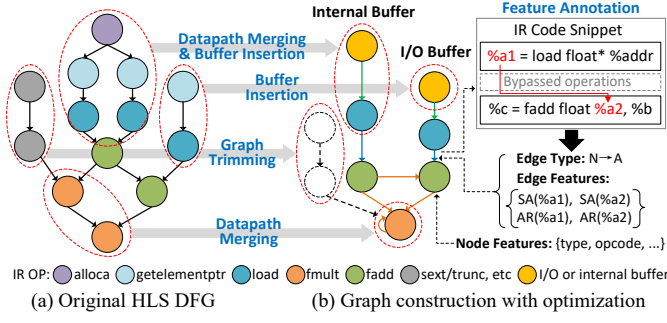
Feature Annotation

IR Code Snippet

%a1 = load float* %addr

Bypassed operations

%c = fadd float %a2, %b

Internal Buffer

I/O Buffer

Datapath Merging & Buffer Insertion

Buffer Insertion

Graph Trimming

Datapath Merging

Edge Type: N → A

Edge Features:

SA(%a1), SA(%a2)
AR(%a1), AR(%a2)

Node Features: {type, opcode, ...}

IR OP: alloca getelementptr load fmult fadd sext/trunc, etc I/O or internal buffer

(a) Original HLS DFG

(b) Graph construction with optimization